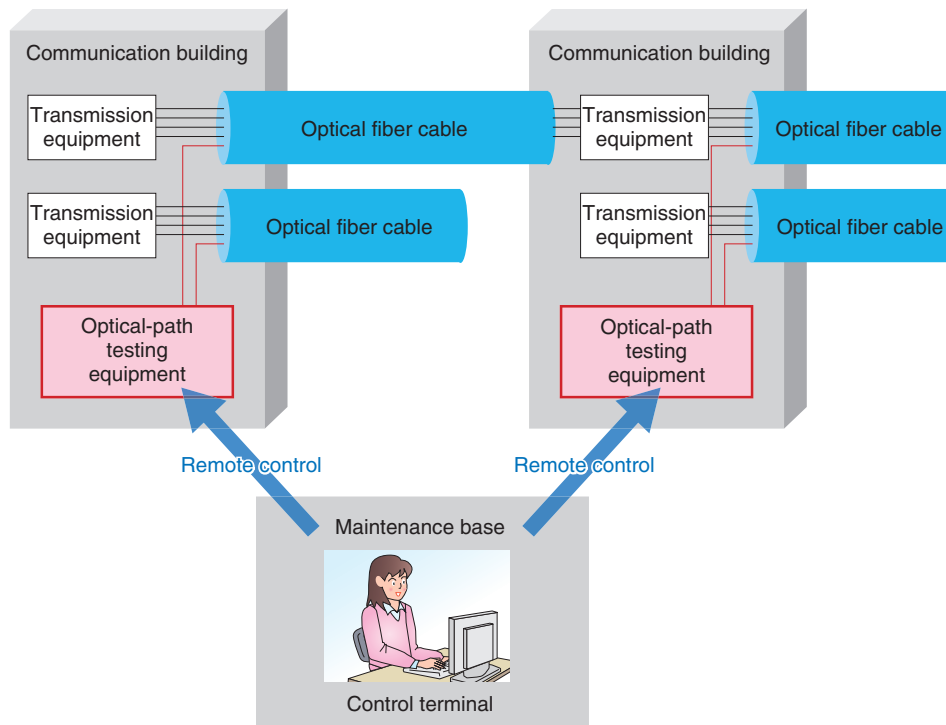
Communication building

Transmission equipment

Optical fiber cable

Transmission equipment

Optical fiber cable

Optical-path testing equipment

Communication building

Transmission equipment

Optical fiber cable

Transmission equipment

Optical fiber cable

Optical-path testing equipment

Remote control

Remote control

Maintenance base

Control terminal